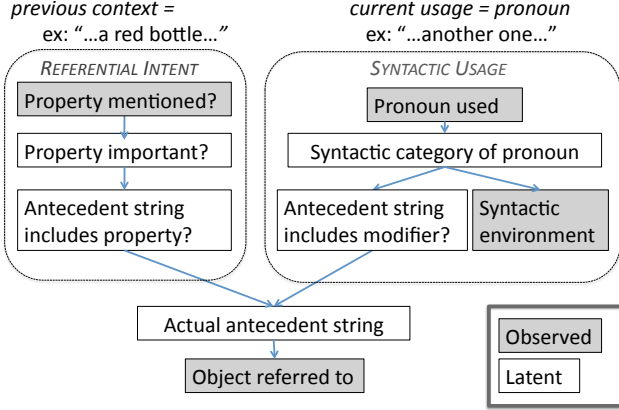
previous context =
ex: "...a red bottle..."

current usage = pronoun
ex: "...another one..."

REFERENTIAL INTENT

Property mentioned?

Property important?

Antecedent string includes property?

SYNTACTIC USAGE

Pronoun used

Syntactic category of pronoun

Antecedent string includes modifier?

Syntactic environment

Actual antecedent string

Object referred to

Observed

Latent